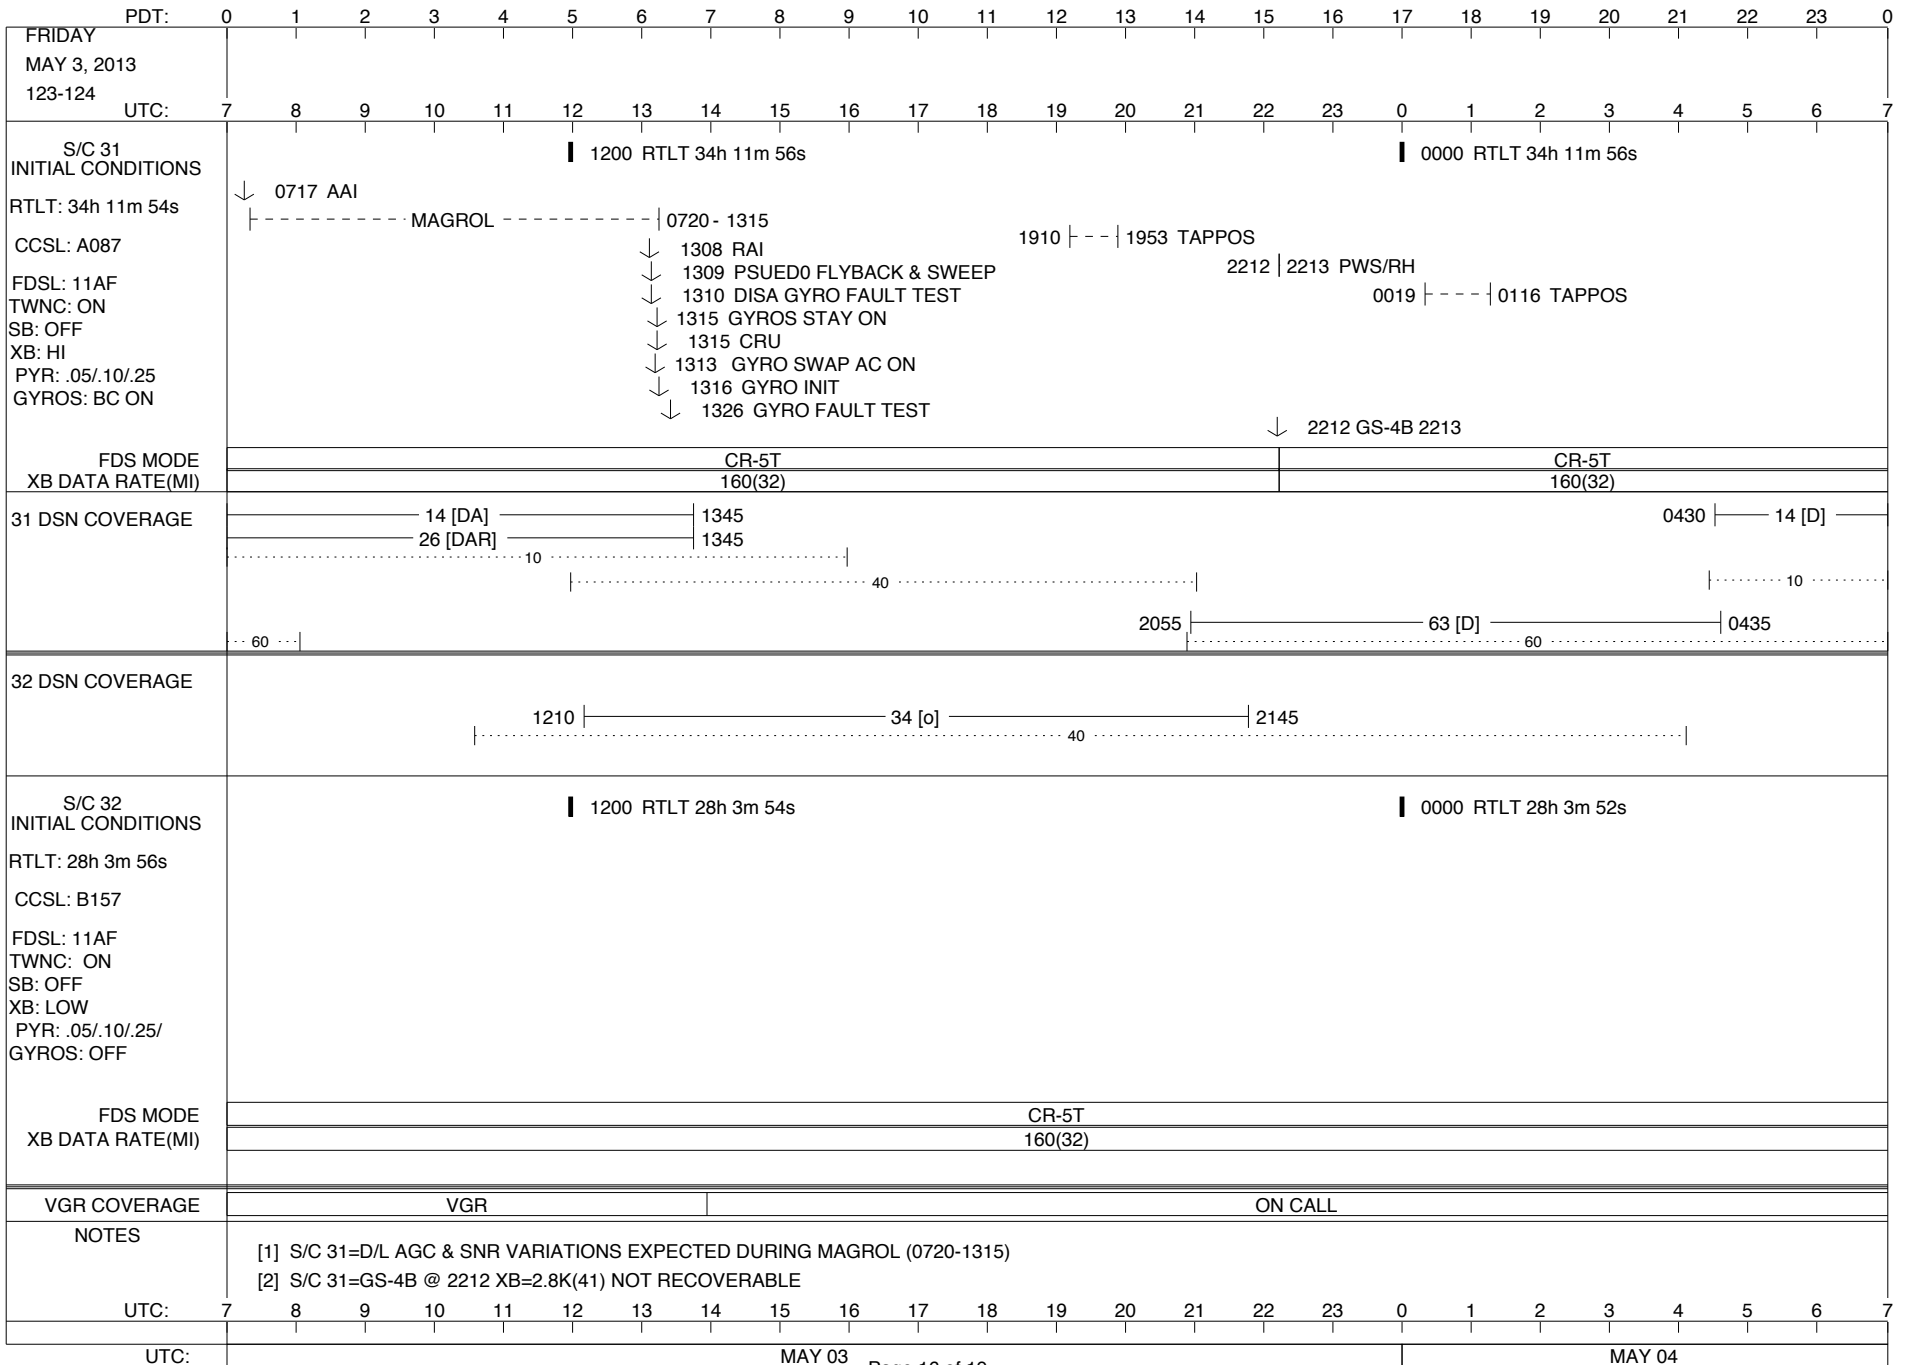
PDT: 0 1 2 3 4 5 6 7 8 9 10 11 12 13 14 15 16 17 18 19 20 21 22 23 0

FRIDAY
MAY 3, 2013
123-124

UTC: 7 8 9 10 11 12 13 14 15 16 17 18 19 20 21 22 23 0 1 2 3 4 5 6 7

S/C 31
INITIAL CONDITIONS
RTLT: 34h 11m 54s
CCSL: A087
FDSL: 11AF
TWNC: ON
SB: OFF
XB: HI
PYR: .05/.10/.25
GYROS: BC ON

1200 RTLT 34h 11m 56s
0000 RTLT 34h 11m 56s
0717 AAI
MAGROL 0720 - 1315
1910 1953 TAPPOS
1308 RAI
1309 PSUED0 FLYBACK & SWEEP
2212 2213 PWS/RH
1310 DISA GYRO FAULT TEST
0019 0116 TAPPOS
1315 GYROS STAY ON
1315 CRU
1313 GYRO SWAP AC ON
1316 GYRO INIT
1326 GYRO FAULT TEST
2212 GS-4B 2213

FDS MODE CR-5T CR-5T
XB DATA RATE(MI) 160(32) 160(32)

31 DSN COVERAGE
14 [DA] 1345
26 [DAR] 1345
10
40
0430 14 [D]
10
2055 63 [D] 0435
60
60

32 DSN COVERAGE
1210 34 [o] 2145
40

S/C 32
INITIAL CONDITIONS
RTLT: 28h 3m 56s
CCSL: B157
FDSL: 11AF
TWNC: ON
SB: OFF
XB: LOW
PYR: .05/.10/.25/
GYROS: OFF

1200 RTLT 28h 3m 54s
0000 RTLT 28h 3m 52s

FDS MODE CR-5T
XB DATA RATE(MI) 160(32)

VGR COVERAGE VGR ON CALL

NOTES
[1] S/C 31=D/L AGC & SNR VARIATIONS EXPECTED DURING MAGROL (0720-1315)
[2] S/C 31=GS-4B @ 2212 XB=2.8K(41) NOT RECOVERABLE

UTC: 7 8 9 10 11 12 13 14 15 16 17 18 19 20 21 22 23 0 1 2 3 4 5 6 7

UTC: MAY 03 Page 10 of 10 MAY 04